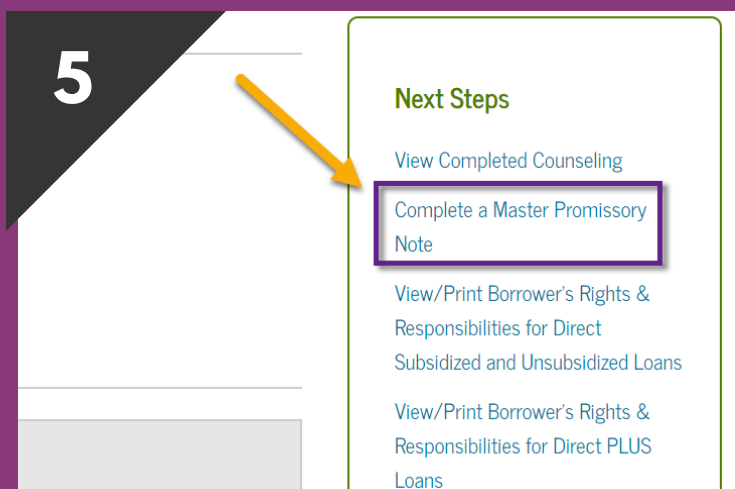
5

Next Steps

View Completed Counseling

Complete a Master Promissory Note

View/Print Borrower's Rights & Responsibilities for Direct Subsidized and Unsubsidized Loans

View/Print Borrower's Rights & Responsibilities for Direct PLUS Loans